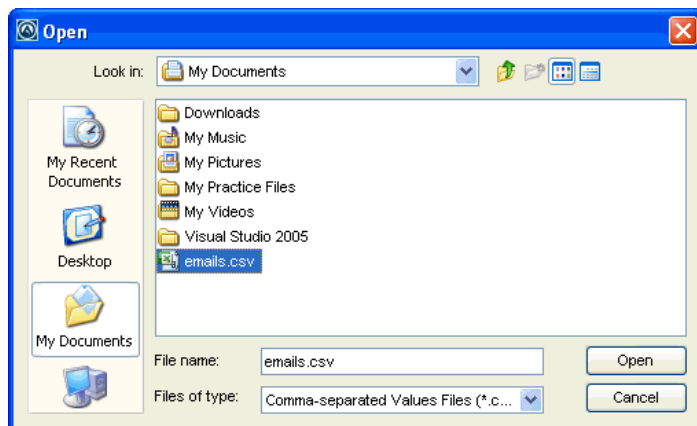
Open

Look in: My Documents

My Recent Documents

Desktop

My Documents

Downloads
My Music
My Pictures
My Practice Files
My Videos
Visual Studio 2005
emails.csv

File name: emails.csv

Files of type: Comma-separated Values Files (*.c...

Open

Cancel